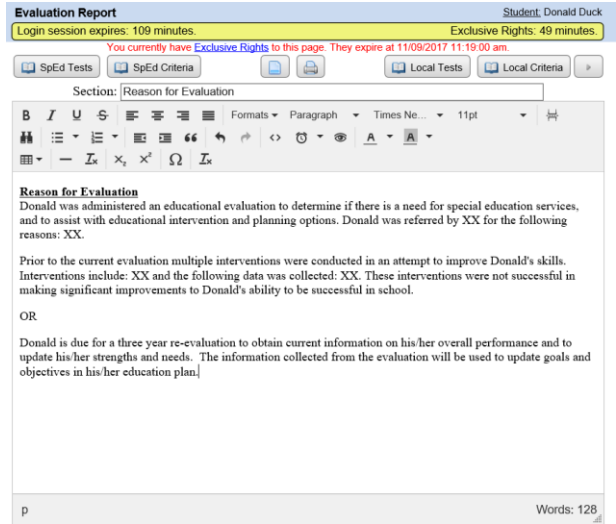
Evaluation Report

Student: Donald Duck

Login session expires: 109 minutes.

Exclusive Rights: 49 minutes.

You currently have Exclusive Rights to this page. They expire at 11/09/2017 11:19:00 am.

SpEd Tests | SpEd Criteria | Local Tests | Local Criteria

Section: Reason for Evaluation

B I U S Formats ▾ Paragraph ▾ Times Ne... ▾ 11pt ▾

A ▾ A ▾

Ω

**Reason for Evaluation**
Donald was administered an educational evaluation to determine if there is a need for special education services, and to assist with educational intervention and planning options. Donald was referred by XX for the following reasons: XX.

Prior to the current evaluation multiple interventions were conducted in an attempt to improve Donald's skills. Interventions include: XX and the following data was collected: XX. These interventions were not successful in making significant improvements to Donald's ability to be successful in school.

OR

Donald is due for a three year re-evaluation to obtain current information on his/her overall performance and to update his/her strengths and needs. The information collected from the evaluation will be used to update goals and objectives in his/her education plan.

p

Words: 128